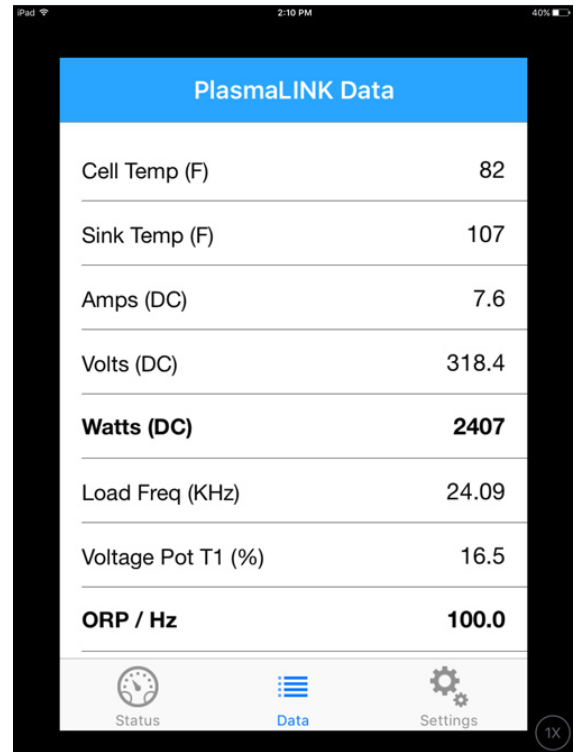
iPad 2:10 PM 40%

PlasmaLINK Data

| | |
|---|---|
| Cell Temp (F) | 82 |
| Sink Temp (F) | 107 |
| Amps (DC) | 7.6 |
| Volts (DC) | 318.4 |
| **Watts (DC)** | **2407** |
| Load Freq (KHz) | 24.09 |
| Voltage Pot T1 (%) | 16.5 |
| **ORP / Hz** | **100.0** |

Status Data Settings

1X